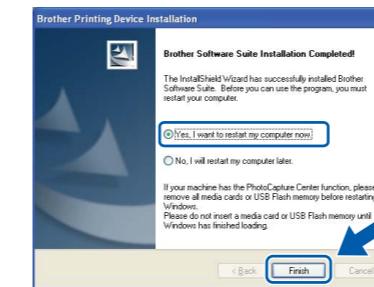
Brother Printing Device Installation

Brother Software Suite Installation Completed!

The InstallShield Wizard has successfully installed Brother Software Suite. Before you can use the program, you must restart your computer.

Yes, I want to restart my computer now.

No, I will restart my computer later.

If your machine has the PhotoCapture Center function, please remove all media cards or USB Flash memory before restarting Windows.
Please do not insert a media card or USB Flash memory until Windows has finished loading.

< Back Finish Cancel